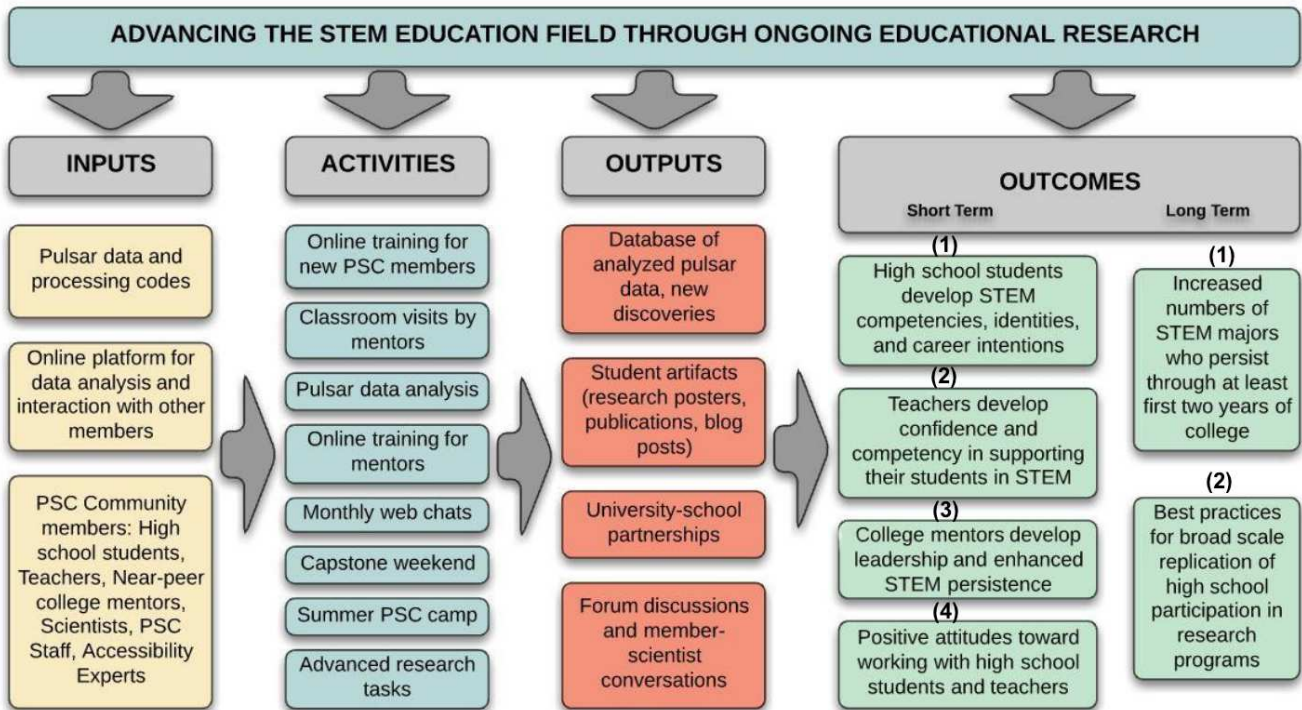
ADVANCING THE STEM EDUCATION FIELD THROUGH ONGOING EDUCATIONAL RESEARCH

INPUTS

Pulsar data and processing codes

Online platform for data analysis and interaction with other members

PSC Community members: High school students, Teachers, Near-peer college mentors, Scientists, PSC Staff, Accessibility Experts

ACTIVITIES

Online training for new PSC members

Classroom visits by mentors

Pulsar data analysis

Online training for mentors

Monthly web chats

Capstone weekend

Summer PSC camp

Advanced research tasks

OUTPUTS

Database of analyzed pulsar data, new discoveries

Student artifacts (research posters, publications, blog posts)

University-school partnerships

Forum discussions and member-scientist conversations

OUTCOMES

Short Term

(1)
High school students develop STEM competencies, identities, and career intentions

(2)
Teachers develop confidence and competency in supporting their students in STEM

(3)
College mentors develop leadership and enhanced STEM persistence

(4)
Positive attitudes toward working with high school students and teachers

Long Term

(1)
Increased numbers of STEM majors who persist through at least first two years of college

(2)
Best practices for broad scale replication of high school participation in research programs